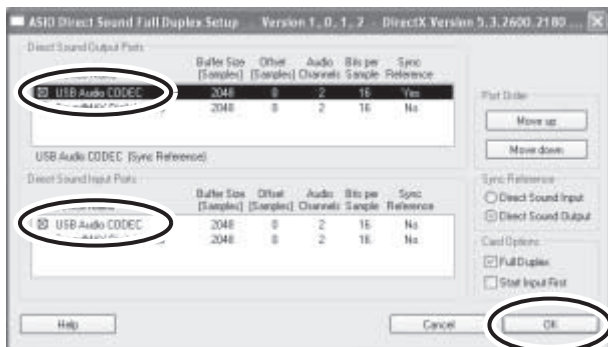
ASIO Direct Sound Full Duplex Setup    Version 1. 0. 1. 2 - DirectX Version 5.3.2600.2180

Direct Sound Output Ports

| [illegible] | Buffer Size [Samples] | Offset [Samples] | Audio Channels | Bits per Sample | Sync Reference |
|---|---|---|---|---|---|
| ☒ USB Audio CODEC | 2048 | 0 | 2 | 16 | Yes |
| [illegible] | 2048 | 0 | 2 | 16 | No |

USB Audio CODEC [Sync Reference]

Direct Sound Input Ports

| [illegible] | Buffer Size [Samples] | Offset [Samples] | Audio Channels | Bits per Sample | Sync Reference |
|---|---|---|---|---|---|
| ☒ USB Audio CODEC | 2048 | 0 | 2 | 16 | No |
| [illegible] | 2048 | 0 | 2 | 16 | No |

Port Order
Move up
Move down

Sync Reference
Direct Sound Input
Direct Sound Output

Card Options
Full Duplex
Start Input First

Help
Cancel
OK